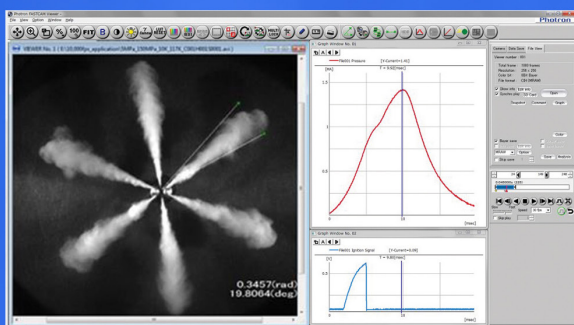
Photron FASTCAM Viewer
File View Option Window Help
Photron
VIEWER No. 1 / 8 (10,000fps_application(5MPa_150MPa_10K_1176_C001H001S0001.avi)
0.3457(rad)
19.8064(deg)
Graph Window No. 01
Fuel Pressure
[Y:Current=1.41]
T = 9.00[msec]
[MPa]
2.0
1.5
1.0
0.5
0
10
[msec]
Graph Window No. 02
Electric Injection Signal
[Y:Current=0.00]
T = 9.00[msec]
[V]
0
10
[msec]
General
Data Save
File View
Viewer number
Total frame
Resolution
Color bit
File format
Open
Snapshot
Comment
Depth
Speed